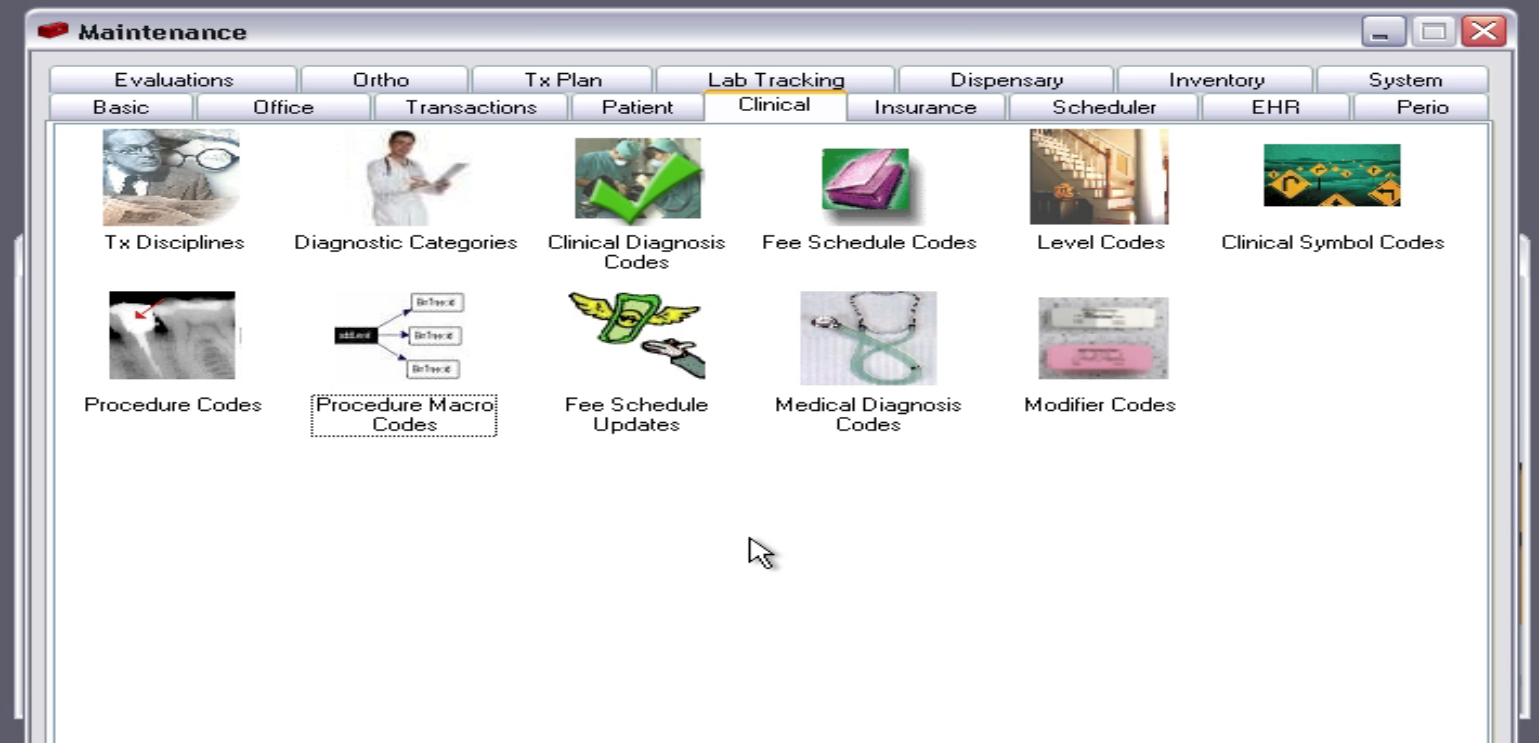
Maintenance

Evaluations | Ortho | Tx Plan | Lab Tracking | Dispensary | Inventory | System

Basic | Office | Transactions | Patient | Clinical | Insurance | Scheduler | EHR | Perio

Tx Disciplines

Diagnostic Categories

Clinical Diagnosis Codes

Fee Schedule Codes

Level Codes

Clinical Symbol Codes

Procedure Codes

Procedure Macro Codes

Fee Schedule Updates

Medical Diagnosis Codes

Modifier Codes